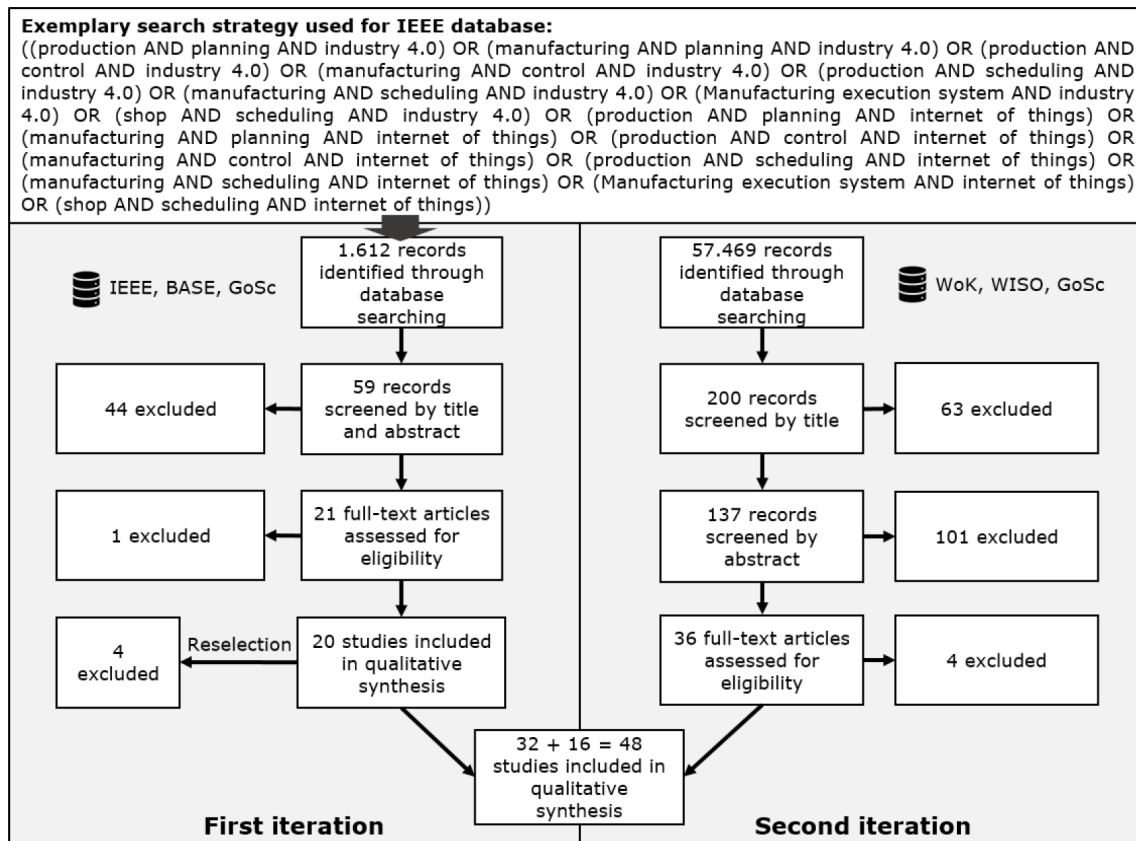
**Exemplary search strategy used for IEEE database:**
((production AND planning AND industry 4.0) OR (manufacturing AND planning AND industry 4.0) OR (production AND control AND industry 4.0) OR (manufacturing AND control AND industry 4.0) OR (production AND scheduling AND industry 4.0) OR (manufacturing AND scheduling AND industry 4.0) OR (Manufacturing execution system AND industry 4.0) OR (shop AND scheduling AND industry 4.0) OR (production AND planning AND internet of things) OR (manufacturing AND planning AND internet of things) OR (production AND control AND internet of things) OR (manufacturing AND control AND internet of things) OR (production AND scheduling AND internet of things) OR (manufacturing AND scheduling AND internet of things) OR (Manufacturing execution system AND internet of things) OR (shop AND scheduling AND internet of things))

IEEE, BASE, GoSc

1.612 records identified through database searching

59 records screened by title and abstract

44 excluded

21 full-text articles assessed for eligibility

1 excluded

20 studies included in qualitative synthesis

Reselection

4 excluded

WoK, WISO, GoSc

57.469 records identified through database searching

200 records screened by title

63 excluded

137 records screened by abstract

101 excluded

36 full-text articles assessed for eligibility

4 excluded

32 + 16 = 48 studies included in qualitative synthesis

**First iteration**

**Second iteration**